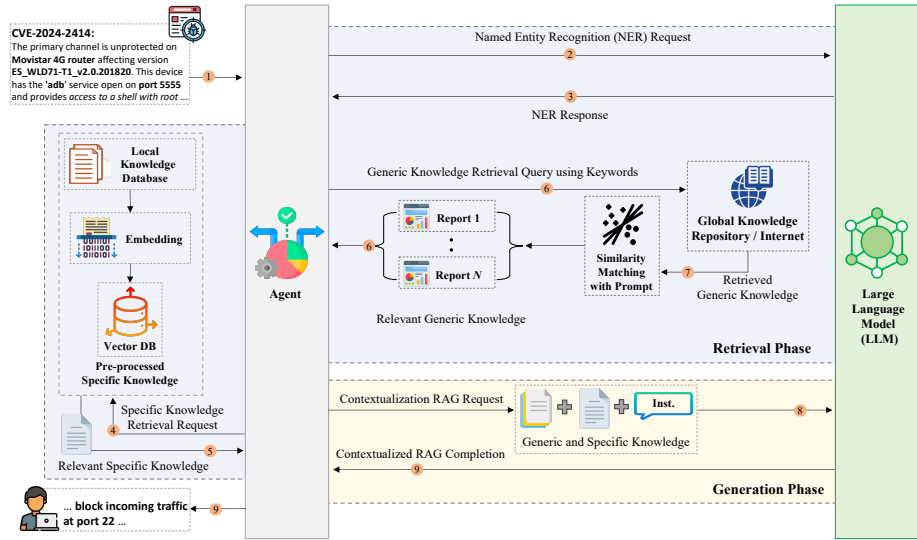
CVE-2024-2414:
The primary channel is unprotected on Movistar 4G router affecting version ES_WLD71-T1_v2.0.201820. This device has the 'adb' service open on port 5555 and provides access to a shell with root ...

1

Named Entity Recognition (NER) Request

2

3

NER Response

Local Knowledge Database

Embedding

Vector DB

Pre-processed Specific Knowledge

Agent

Generic Knowledge Retrieval Query using Keywords

6

Report 1

:

Report N

6

Similarity Matching with Prompt

Global Knowledge Repository / Internet

7

Retrieved Generic Knowledge

Relevant Generic Knowledge

Retrieval Phase

Large Language Model (LLM)

Specific Knowledge Retrieval Request

4

Relevant Specific Knowledge

5

Contextualization RAG Request

Inst.

Generic and Specific Knowledge

8

Contextualized RAG Completion

9

Generation Phase

... block incoming traffic at port 22 ...

9